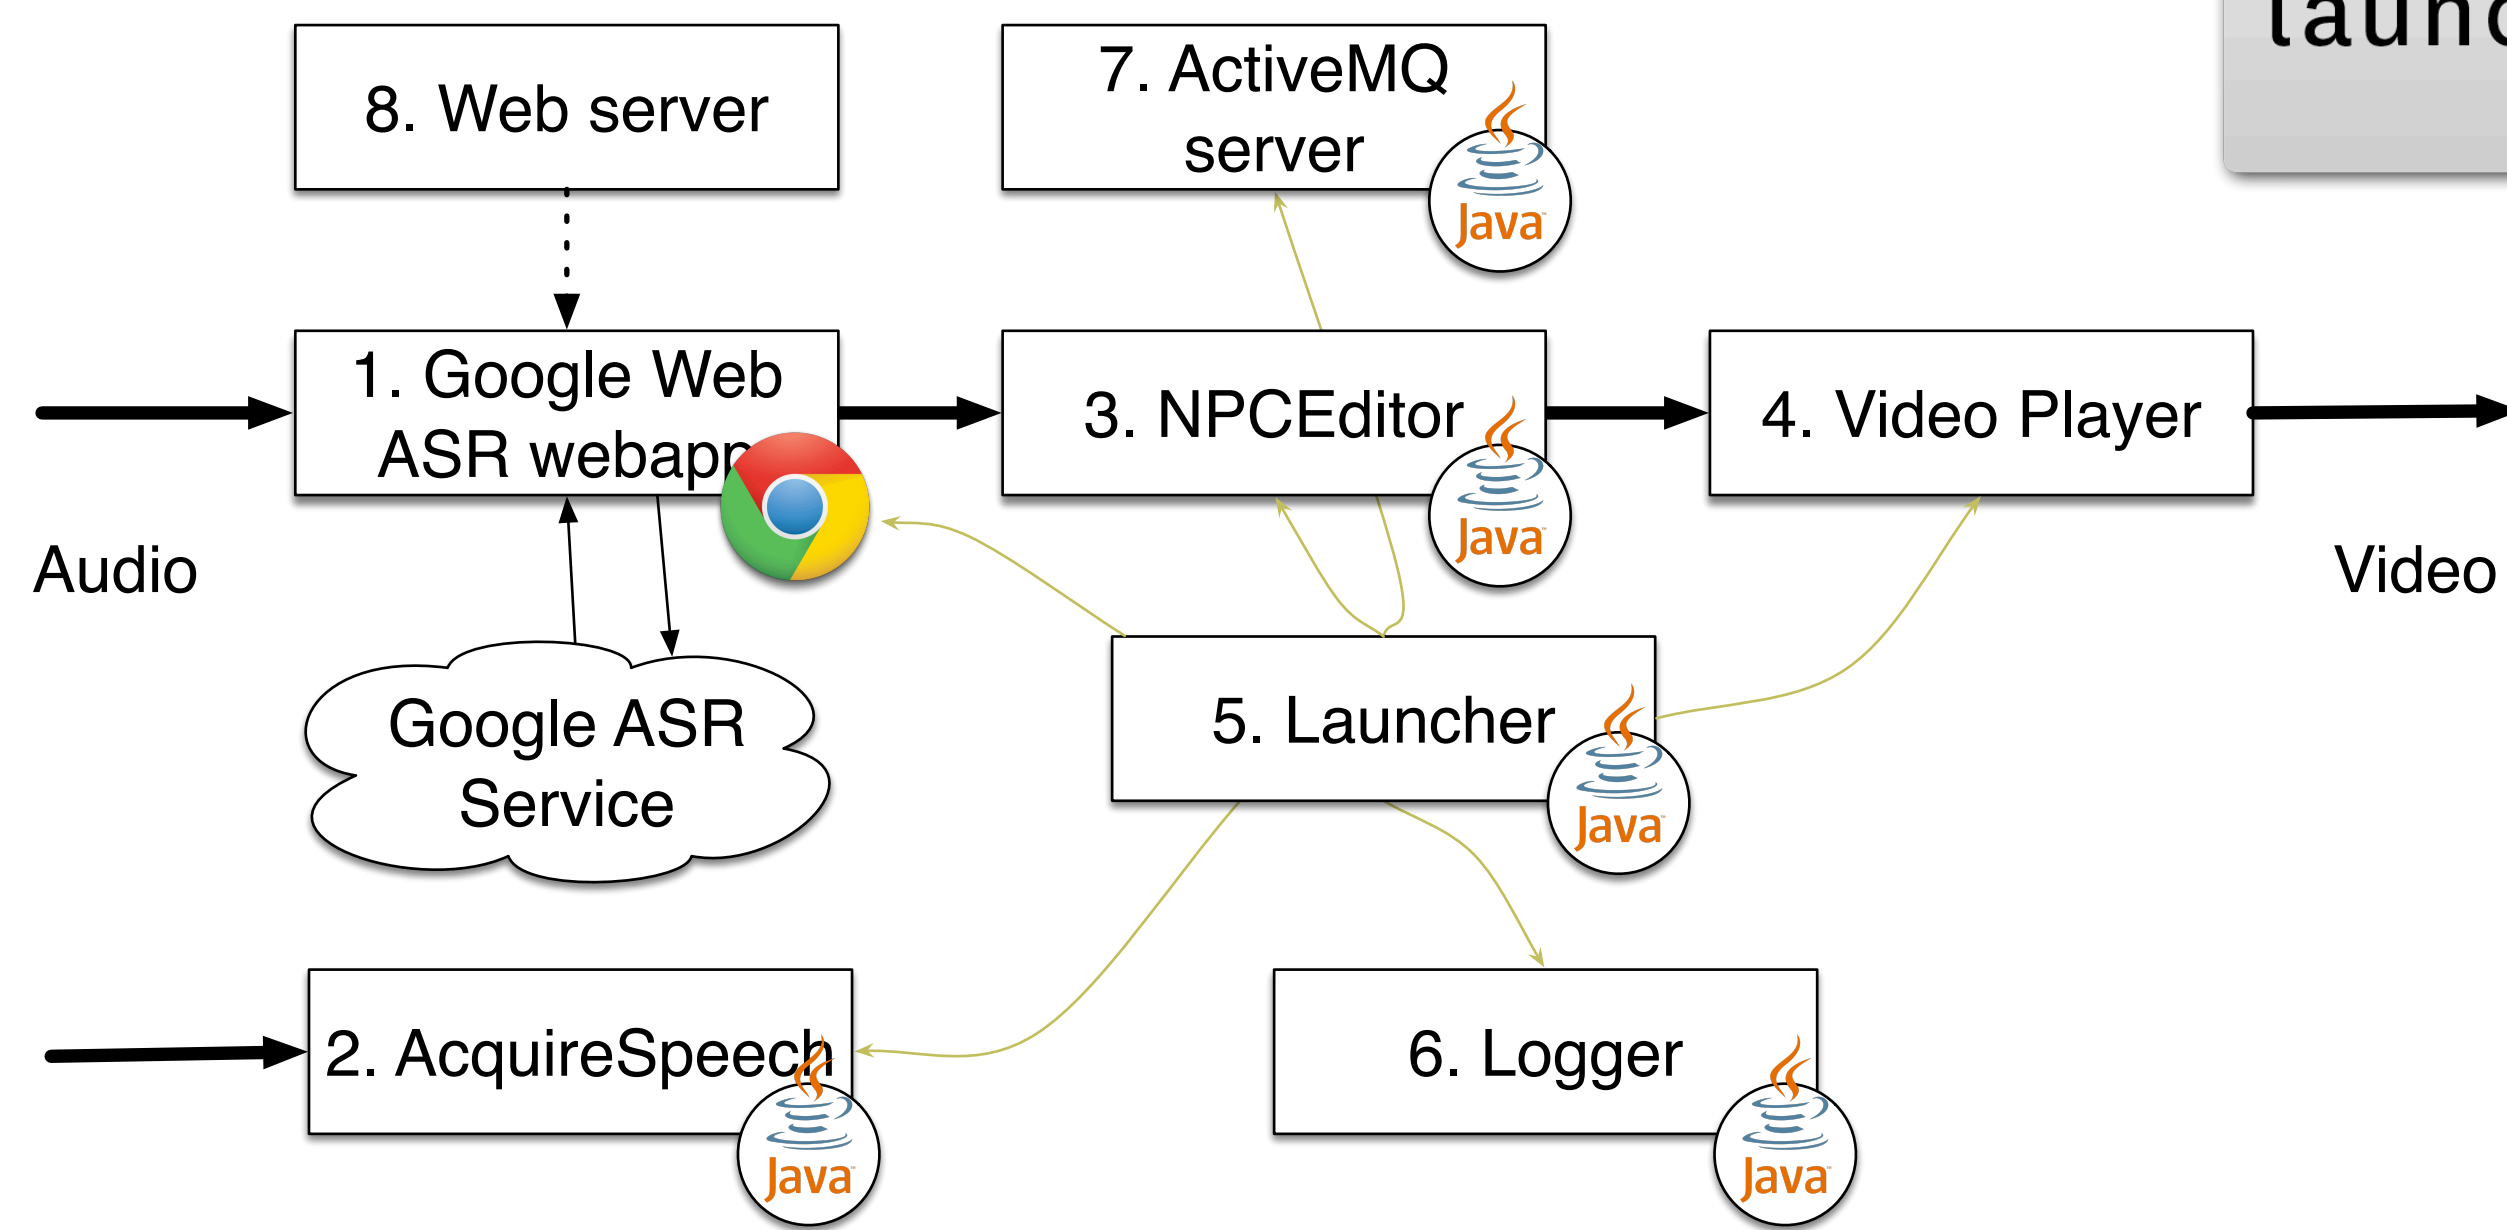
laun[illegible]

8. Web server

7. ActiveMQ server

Java

1. Google Web ASR webapp

3. NPCEditor

Java

4. Video Player

Audio

Video

Google ASR Service

5. Launcher

Java

2. AcquireSpeech

Java

6. Logger

Java